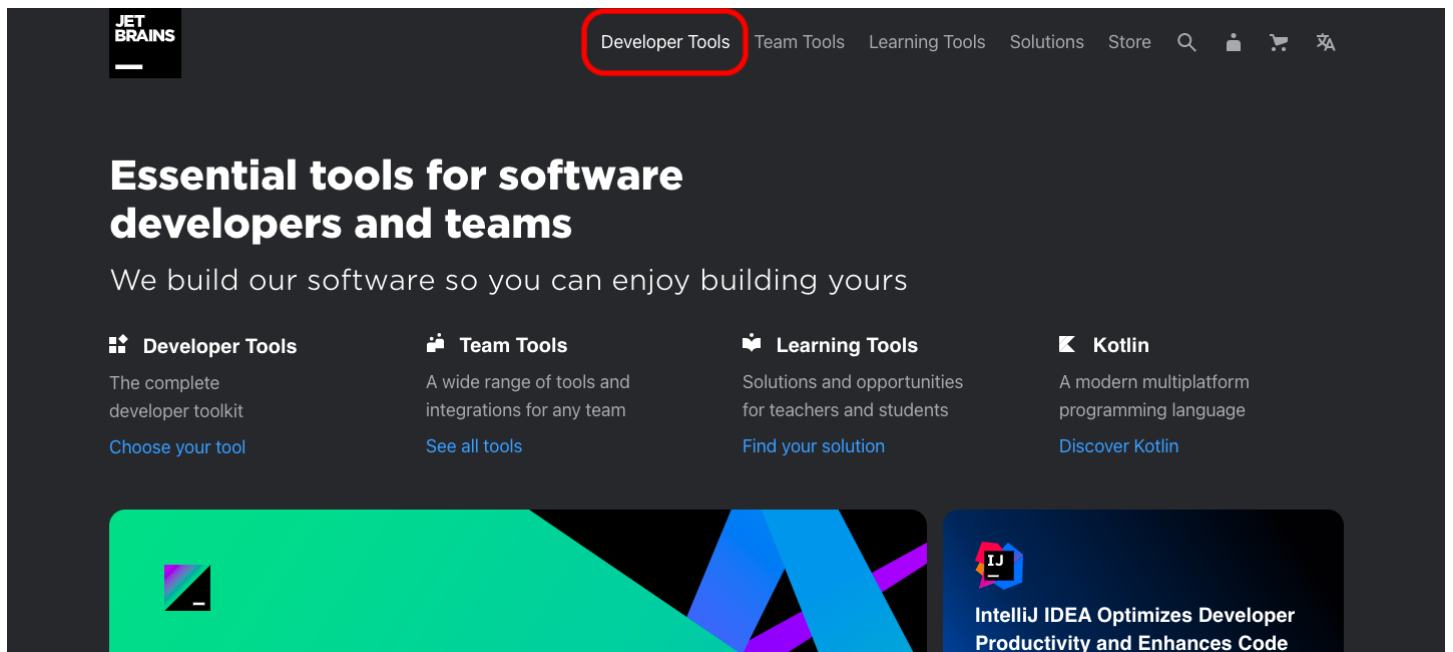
JET
BRAINS

Developer Tools Team Tools Learning Tools Solutions Store

Essential tools for software developers and teams

We build our software so you can enjoy building yours

Developer Tools

The complete developer toolkit

Choose your tool

Team Tools

A wide range of tools and integrations for any team

See all tools

Learning Tools

Solutions and opportunities for teachers and students

Find your solution

Kotlin

A modern multiplatform programming language

Discover Kotlin

IJ

IntelliJ IDEA Optimizes Developer Productivity and Enhances Code